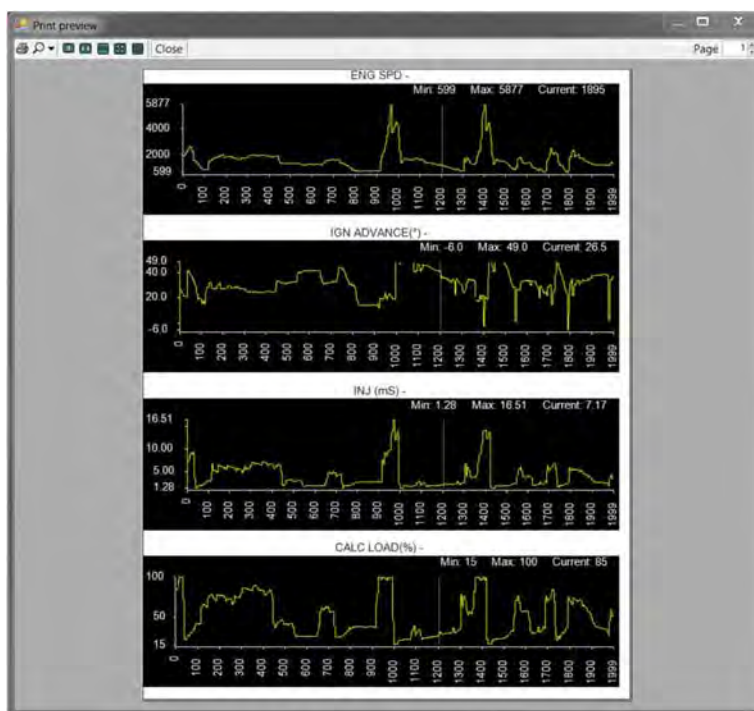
Print preview

Close

Page 1

ENG SPD -

Min: 599 Max: 5877 Current: 1895

5877
4000
2000
599

0 100 200 300 400 500 600 700 800 900 1000 1100 1200 1300 1400 1500 1600 1700 1800 1999

IGN ADVANCE(°) -

Min: -6.0 Max: 49.0 Current: 26.5

49.0
40.0
20.0
-6.0

0 100 200 300 400 500 600 700 800 900 1000 1100 1200 1300 1400 1500 1600 1700 1800 1999

INJ (mS) -

Min: 1.28 Max: 16.51 Current: 7.17

16.51
10.00
5.00
1.28

0 100 200 300 400 500 600 700 800 900 1000 1100 1200 1300 1400 1500 1600 1700 1800 1999

CALC LOAD(%) -

Min: 15 Max: 100 Current: 85

100
50
15

0 100 200 300 400 500 600 700 800 900 1000 1100 1200 1300 1400 1500 1600 1700 1800 1999